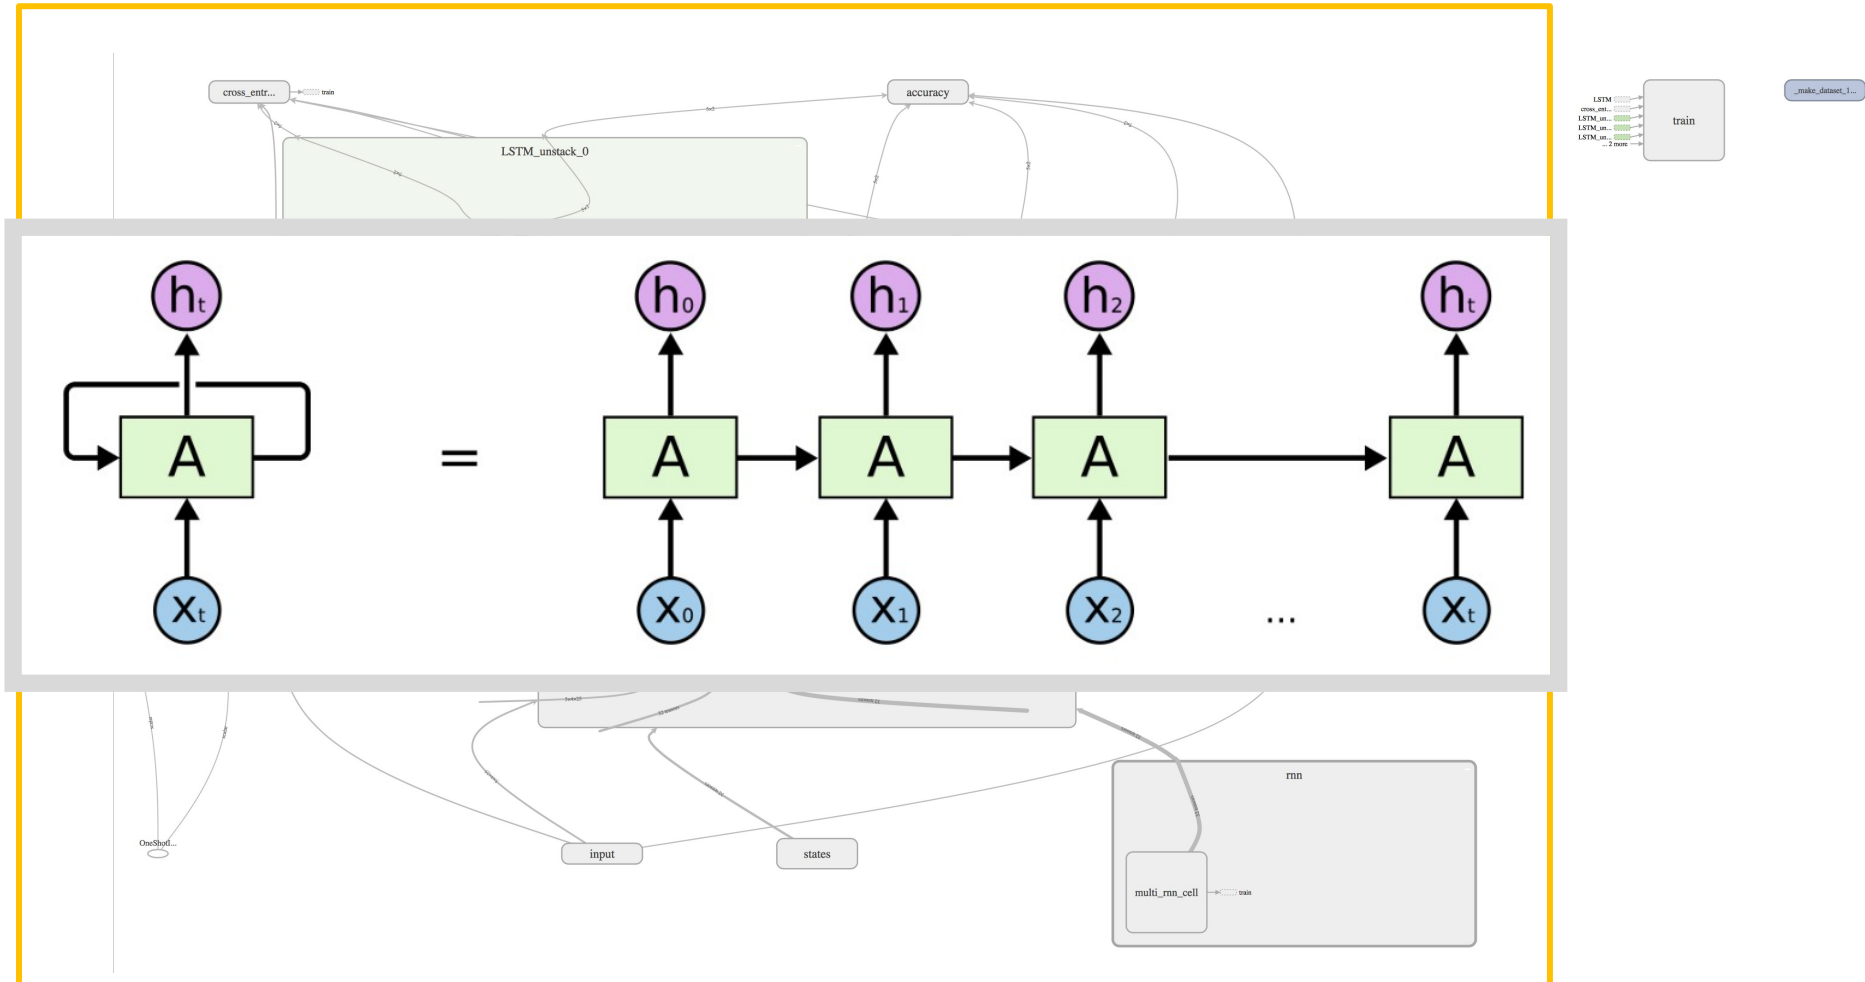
cross_entr...
train
accuracy
LSTM_unstack_0
LSTM
cross_ent...
LSTM_un...
LSTM_un...
LSTM_un...
... 2 more
train
_make_dataset_1...

$h_t$

A

$x_t$

=

$h_0$ $h_1$ $h_2$ $h_t$

A A A A

$x_0$ $x_1$ $x_2$ ... $x_t$

rnn
OneShotI...
input
states
multi_rnn_cell
train